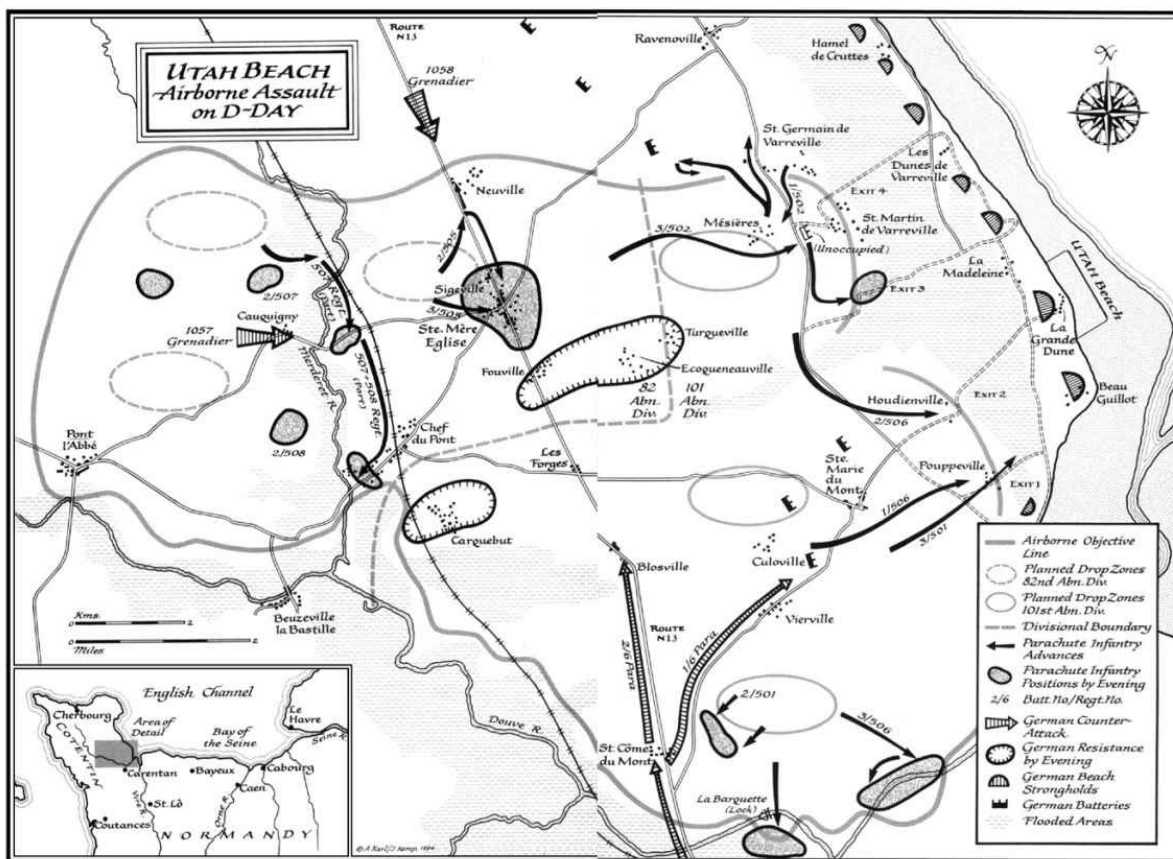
UTAH BEACH
Airborne Assault on D-DAY

ROUTE N13
1058 Grenadier
Ravenoville
Hamel de Cruttes
N
St. Germain de Varreville
Les Dunes de Varreville
EXIT 4
Neuville
2/505
Mésières
1/502
St. Martin de Varreville
3/502
(Unoccupied)
UTAH Beach
La Madeleine
EXIT 3
2/507
505 Regt.
Sigeville
3/505
Ste. Mère Eglise
1057 Grenadier
Cauquigny
507 (Part)
Merderet R.
507+508 Regt. (Part)
Turqueville
Ecoqueneauville
Fouville
82 Abn. Div.
101 Abn. Div.
La Grande Dune
Houdienville
EXIT 2
Beau Guillot
2/506
Pont l'Abbé
2/508
Chef du Pont
Les Forges
Ste. Marie du Mont
Pouppeville
EXIT 1
1/506
3/501
Carquebut
Blosville
Culoville
ROUTE N13
Vierville
Kms
Miles
Beuzeville la Bastille
2/6 Para
1/6 Para
2/501
3/506
Douve R.
St. Côme du Mont
La Barquette (Lock)
English Channel
Cherbourg
Area of Detail
Bay of the Seine
Le Havre
Seine R.
COTENTIN
Carentan
Bayeux
Cabourg
Caen
Vire R.
Orne R.
St. Lô
Coutances
NORMANDY
© A Karl/J Kemp. 1994

Airborne Objective Line
Planned Drop Zones 82nd Abn. Div.
Planned Drop Zones 101st Abn. Div.
Divisional Boundary
Parachute Infantry Advances
Parachute Infantry Positions by Evening
2/6 Batt. No./Regt. No.
German Counter-Attack
German Resistance by Evening
German Beach Strongholds
German Batteries
Flooded Areas